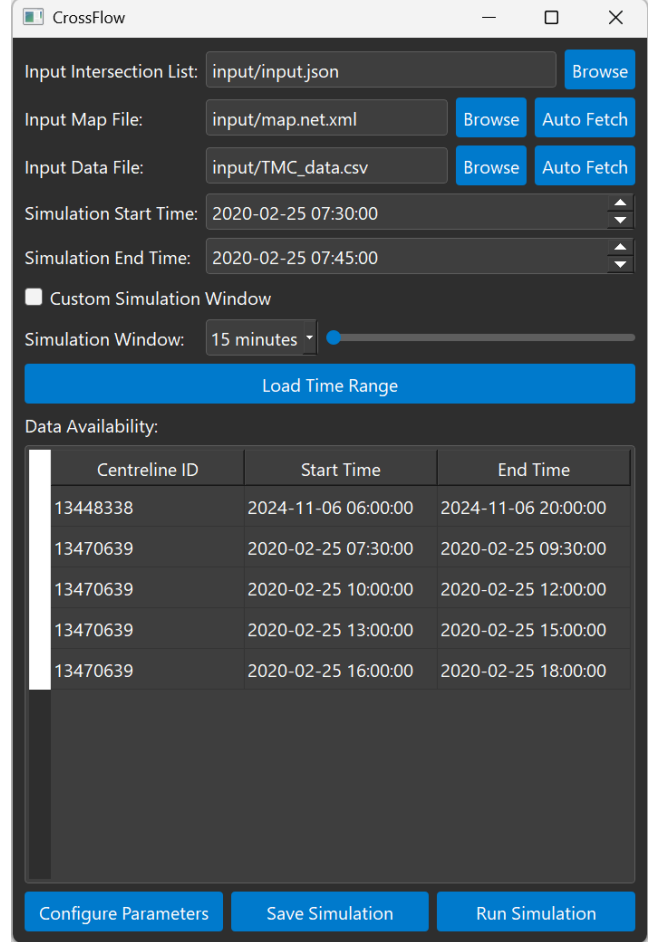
CrossFlow

Input Intersection List: input/input.json Browse

Input Map File: input/map.net.xml Browse Auto Fetch

Input Data File: input/TMC_data.csv Browse Auto Fetch

Simulation Start Time: 2020-02-25 07:30:00

Simulation End Time: 2020-02-25 07:45:00

Custom Simulation Window

Simulation Window: 15 minutes

Load Time Range

Data Availability:

| Centreline ID | Start Time | End Time |
|---|---|---|
| 13448338 | 2024-11-06 06:00:00 | 2024-11-06 20:00:00 |
| 13470639 | 2020-02-25 07:30:00 | 2020-02-25 09:30:00 |
| 13470639 | 2020-02-25 10:00:00 | 2020-02-25 12:00:00 |
| 13470639 | 2020-02-25 13:00:00 | 2020-02-25 15:00:00 |
| 13470639 | 2020-02-25 16:00:00 | 2020-02-25 18:00:00 |

Configure Parameters Save Simulation Run Simulation